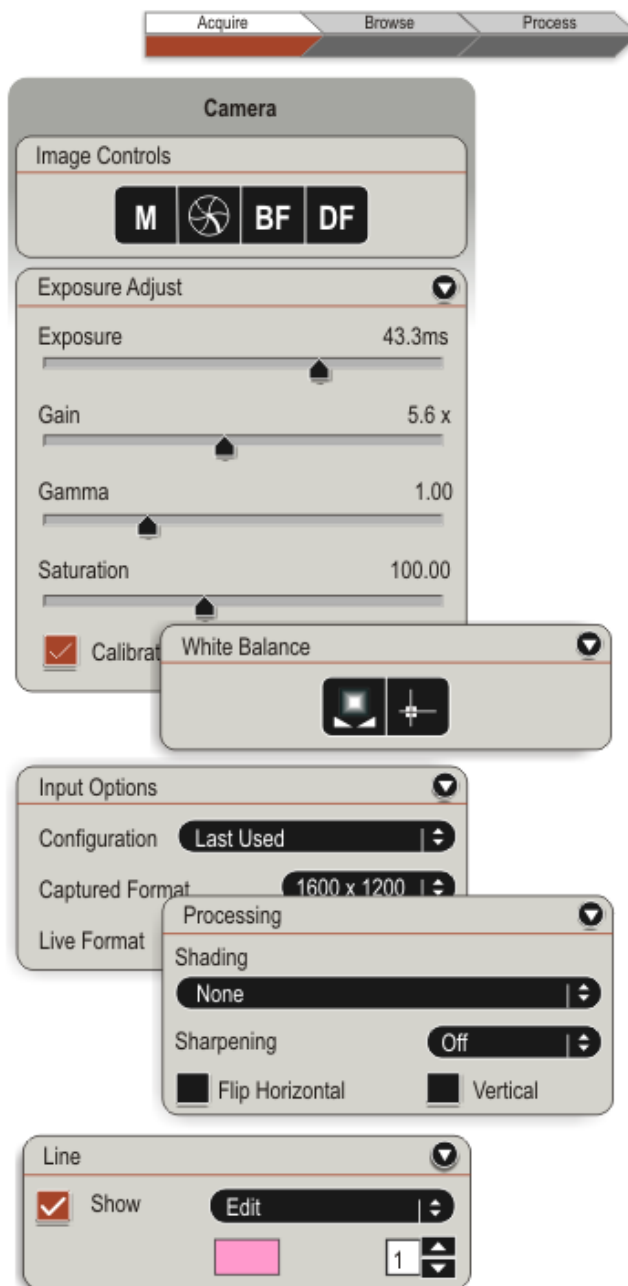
Acquire Browse Process

Camera

Image Controls

M BF DF

Exposure Adjust

Exposure 43.3ms

Gain 5.6 x

Gamma 1.00

Saturation 100.00

Calibrat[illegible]

White Balance

Input Options

Configuration Last Used

Captured Format 1600 x 1200

Live Format

Processing

Shading

None

Sharpening Off

Flip Horizontal Vertical

Line

Show Edit

1